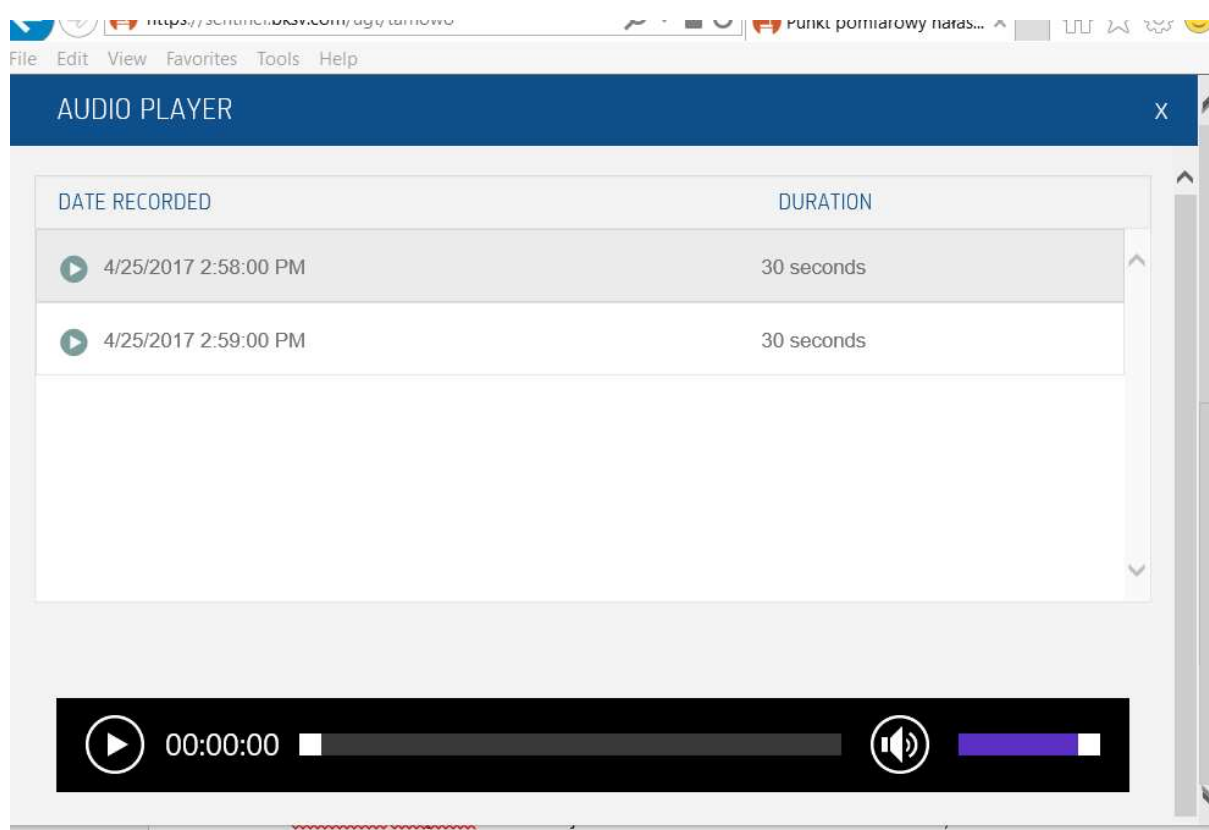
https://sentinel.bksv.com/agt/tarnow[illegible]
Punkt pomiarowy hałas... ×

File Edit View Favorites Tools Help

AUDIO PLAYER
X

| DATE RECORDED | DURATION |
|---|---|
| 4/25/2017 2:58:00 PM | 30 seconds |
| 4/25/2017 2:59:00 PM | 30 seconds |

00:00:00